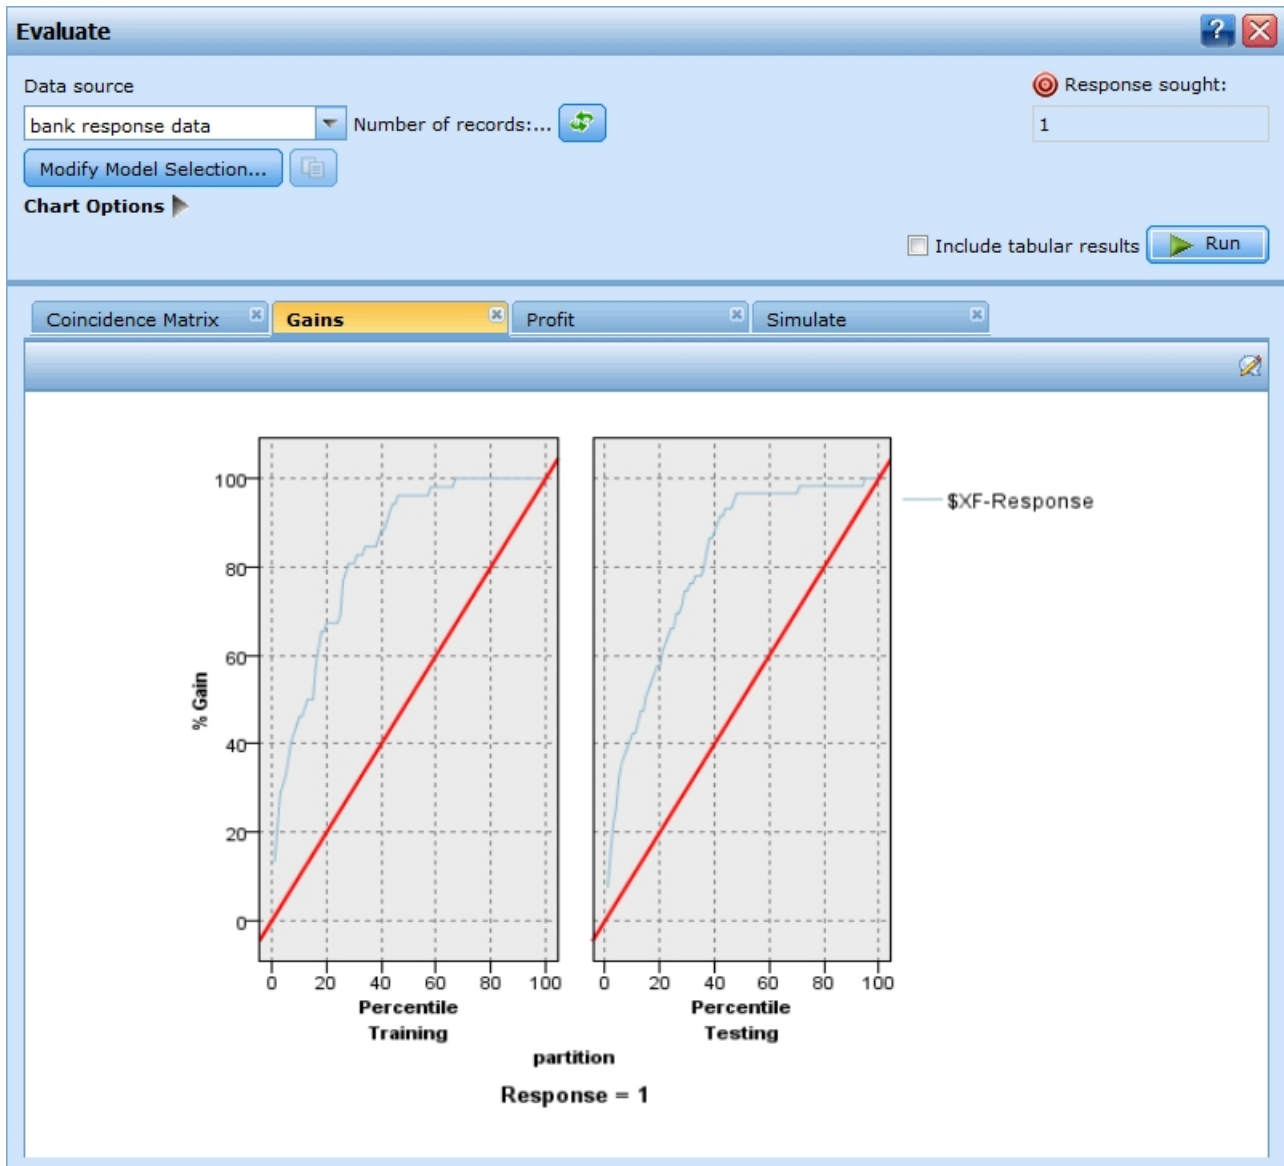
Evaluate

Data source

bank response data

Number of records:...

Modify Model Selection...

Chart Options

Response sought:

1

Include tabular results

Run

Coincidence Matrix

Gains

Profit

Simulate

% Gain

100
80
60
40
20
0

0 20 40 60 80 100
Percentile
Training

0 20 40 60 80 100
Percentile
Testing

partition

Response = 1

$XF-Response